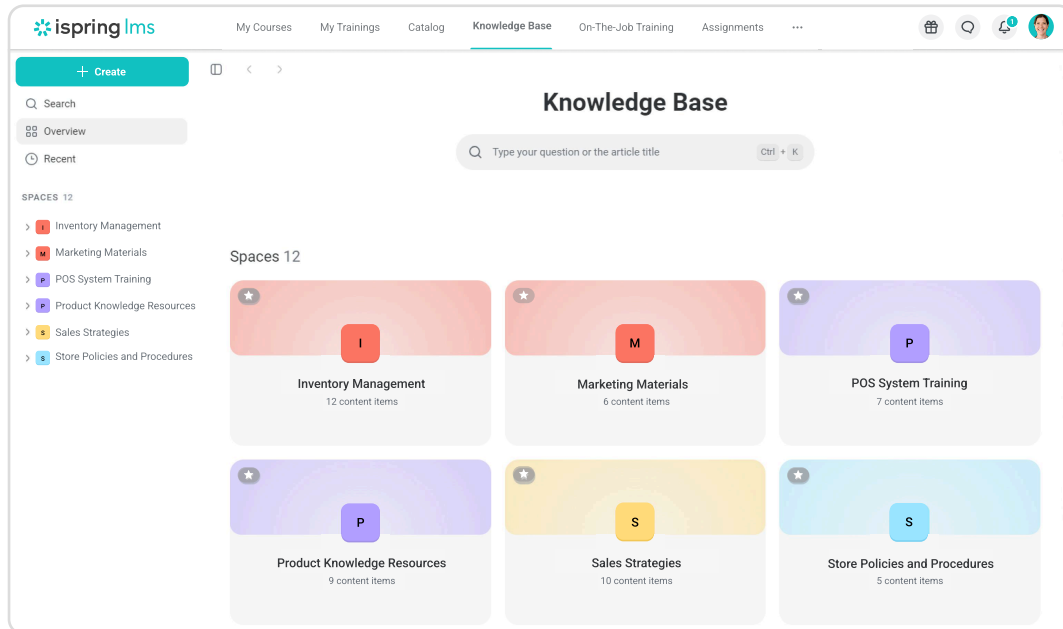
ispring lms

My Courses My Trainings Catalog Knowledge Base On-The-Job Training Assignments ···

1

+ Create

Search

Overview

Recent

SPACES 12

I Inventory Management

M Marketing Materials

P POS System Training

P Product Knowledge Resources

S Sales Strategies

S Store Policies and Procedures

Knowledge Base

Type your question or the article title Ctrl + K

Spaces 12

I
Inventory Management
12 content items

M
Marketing Materials
6 content items

P
POS System Training
7 content items

P
Product Knowledge Resources
9 content items

S
Sales Strategies
10 content items

S
Store Policies and Procedures
5 content items